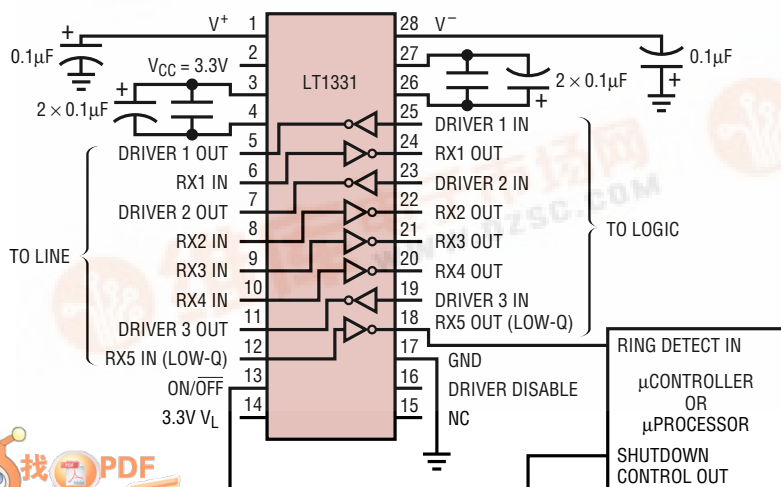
$V^+$ 1
28 $V^-$
0.1μF
0.1μF
2
27
$V_{CC} = 3.3V$
3
LT1331
26
$2 \times 0.1\mu F$
$2 \times 0.1\mu F$
4
25 DRIVER 1 IN
5
DRIVER 1 OUT
24 RX1 OUT
6
RX1 IN
23 DRIVER 2 IN
7
DRIVER 2 OUT
22 RX2 OUT
8
TO LOGIC
RX2 IN
21 RX3 OUT
TO LINE
9
RX3 IN
20 RX4 OUT
10
RX4 IN
19 DRIVER 3 IN
11
DRIVER 3 OUT
18 RX5 OUT (LOW-Q)
RING DETECT IN
12
RX5 IN (LOW-Q)
17 GND
13
ON/$\overline{OFF}$
16 DRIVER DISABLE
μCONTROLLER OR μPROCESSOR
14
3.3V $V_L$
15 NC
SHUTDOWN CONTROL OUT
找PDF